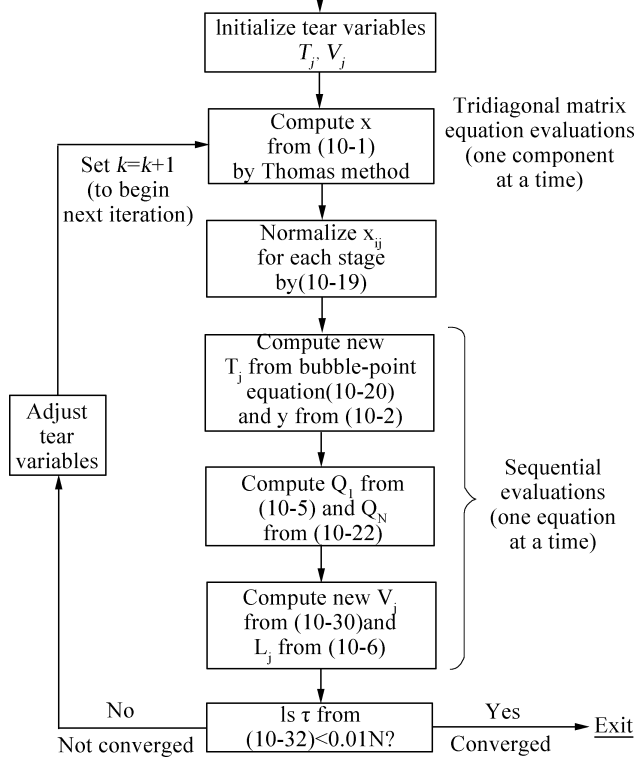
lnitialize tear variables $T_j$, $V_j$

Tridiagonal matrix equation evaluations (one component at a time)

Compute x from (10-1) by Thomas method

Set $k$=$k$+1 (to begin next iteration)

Normalize $x_{ij}$ for each stage by(10-19)

Compute new $T_j$ from bubble-point equation(10-20) and y from (10-2)

Adjust tear variables

Compute $Q_1$ from (10-5) and $Q_N$ from (10-22)

Sequential evaluations (one equation at a time)

Compute new $V_j$ from (10-30)and $L_j$ from (10-6)

No

ls $\tau$ from (10-32)<0.01N?

Yes

Exit

Not converged

Converged